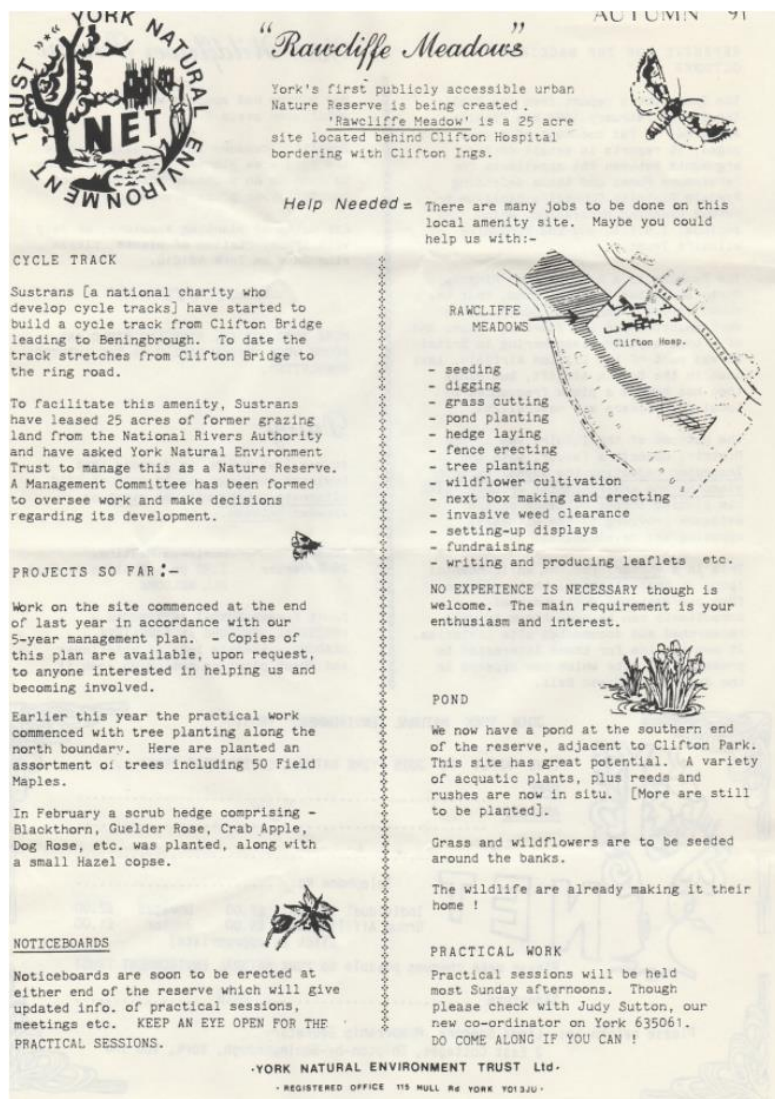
YORK NATURAL ENVIRONMENT TRUST
NET

AUTUMN 91

"Rawcliffe Meadows"

York's first publicly accessible urban Nature Reserve is being created. 'Rawcliffe Meadow' is a 25 acre site located behind Clifton Hospital bordering with Clifton Ings.

Help Needed = There are many jobs to be done on this local amenity site. Maybe you could help us with:-

CYCLE TRACK

Sustrans [a national charity who develop cycle tracks] have started to build a cycle track from Clifton Bridge leading to Beningbrough. To date the track stretches from Clifton Bridge to the ring road.

To facilitate this amenity, Sustrans have leased 25 acres of former grazing land from the National Rivers Authority and have asked York Natural Environment Trust to manage this as a Nature Reserve. A Management Committee has been formed to oversee work and make decisions regarding its development.

PROJECTS SO FAR:-

Work on the site commenced at the end of last year in accordance with our 5-year management plan. - Copies of this plan are available, upon request, to anyone interested in helping us and becoming involved.

Earlier this year the practical work commenced with tree planting along the north boundary. Here are planted an assortment of trees including 50 Field Maples.

In February a scrub hedge comprising - Blackthorn, Guelder Rose, Crab Apple, Dog Rose, etc. was planted, along with a small Hazel copse.

NOTICEBOARDS

Noticeboards are soon to be erected at either end of the reserve which will give updated info. of practical sessions, meetings etc. KEEP AN EYE OPEN FOR THE PRACTICAL SESSIONS.

RAWCLIFFE MEADOWS

Clifton Hosp.

- seeding
- digging
- grass cutting
- pond planting
- hedge laying
- fence erecting
- tree planting
- wildflower cultivation
- next box making and erecting
- invasive weed clearance
- setting-up displays
- fundraising
- writing and producing leaflets etc.

NO EXPERIENCE IS NECESSARY though is welcome. The main requirement is your enthusiasm and interest.

POND

We now have a pond at the southern end of the reserve, adjacent to Clifton Park. This site has great potential. A variety of acquatic plants, plus reeds and rushes are now in situ. [More are still to be planted].

Grass and wildflowers are to be seeded around the banks.

The wildlife are already making it their home !

PRACTICAL WORK

Practical sessions will be held most Sunday afternoons. Though please check with Judy Sutton, our new co-ordinator on York 635061. DO COME ALONG IF YOU CAN !

·YORK NATURAL ENVIRONMENT TRUST Ltd·
· REGISTERED OFFICE 115 HULL Rd YORK YO1 3JU ·